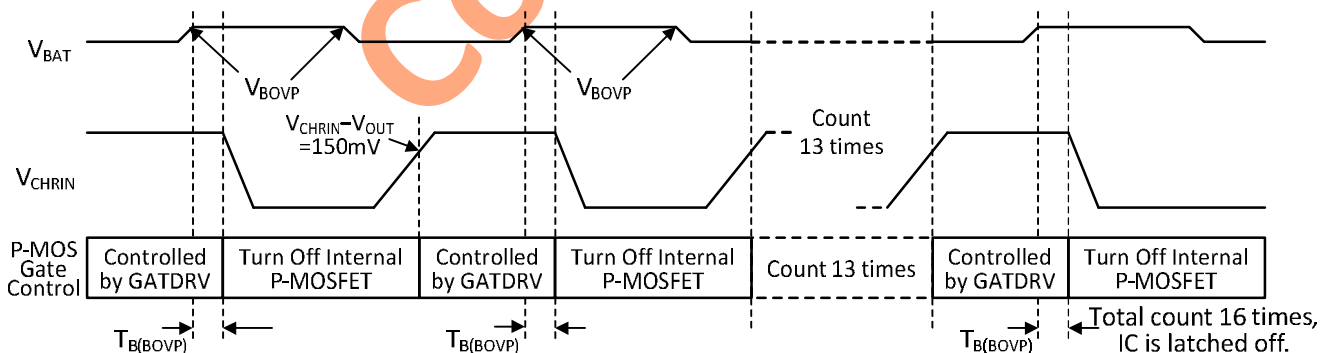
$V_{BAT}$

$V_{BOVP}$

$V_{BOVP}$

$V_{CHRIN}-V_{OUT}$ =150mV

Count 13 times

$V_{CHRIN}$

P-MOS Gate Control

Controlled by GATDRV

Turn Off Internal P-MOSFET

Controlled by GATDRV

Turn Off Internal P-MOSFET

Count 13 times

Controlled by GATDRV

Turn Off Internal P-MOSFET

$T_{B(BOVP)}$

$T_{B(BOVP)}$

$T_{B(BOVP)}$

Total count 16 times, IC is latched off.